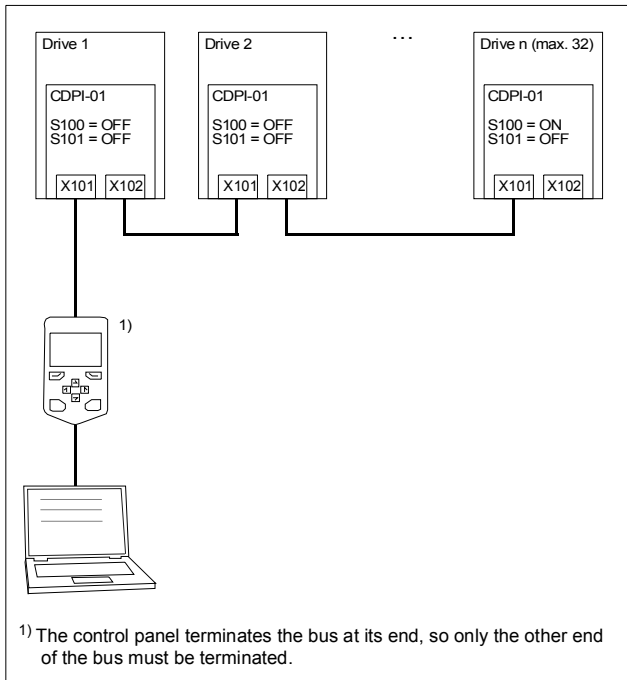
Drive 1

CDPI-01

S100 = OFF
S101 = OFF

X101 X102

Drive 2

CDPI-01

S100 = OFF
S101 = OFF

X101 X102

...

Drive n (max. 32)

CDPI-01

S100 = ON
S101 = OFF

X101 X102

1)

$^{1)}$ The control panel terminates the bus at its end, so only the other end of the bus must be terminated.